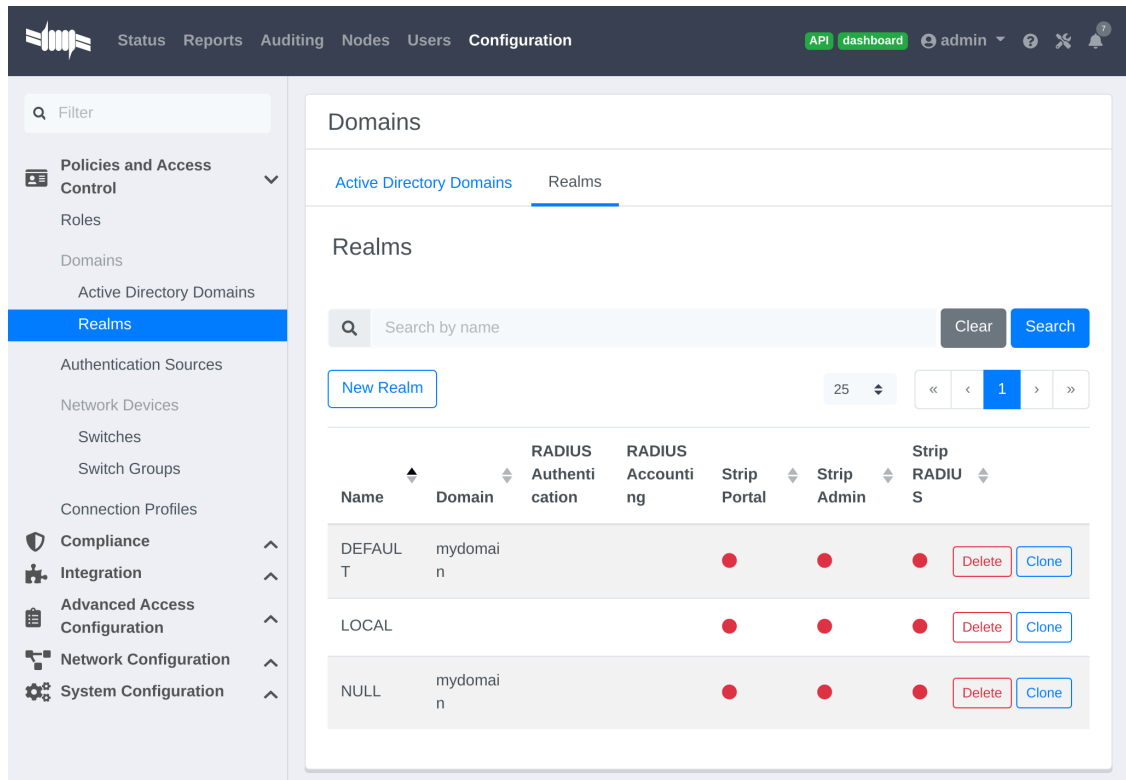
Status Reports Auditing Nodes Users Configuration

API dashboard admin 7

Filter

Policies and Access Control
Roles
Domains
Active Directory Domains
Realms
Authentication Sources
Network Devices
Switches
Switch Groups
Connection Profiles
Compliance
Integration
Advanced Access Configuration
Network Configuration
System Configuration

Domains

Active Directory Domains Realms

Realms

Search by name Clear Search

New Realm 25 « ‹ 1 › »

| Name | Domain | RADIUS Authentication | RADIUS Accounting | Strip Portal | Strip Admin | Strip RADIUS | |
|---|---|---|---|---|---|---|---|
| DEFAULT | mydomain | | | | | | Delete Clone |
| LOCAL | | | | | | | Delete Clone |
| NULL | mydomain | | | | | | Delete Clone |